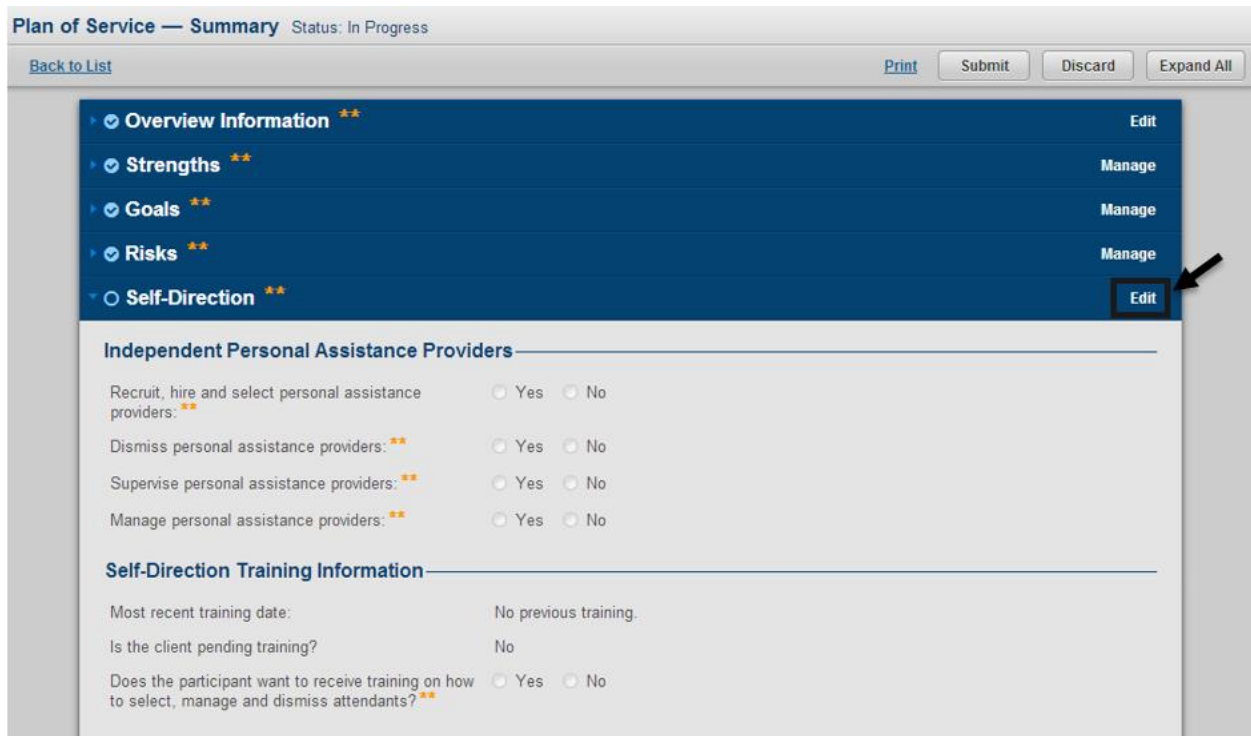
Plan of Service — Summary Status: In Progress

Back to List

Print Submit Discard Expand All

Overview Information ** Edit

Strengths ** Manage

Goals ** Manage

Risks ** Manage

Self-Direction ** Edit

Independent Personal Assistance Providers

Recruit, hire and select personal assistance providers: ** Yes No

Dismiss personal assistance providers: ** Yes No

Supervise personal assistance providers: ** Yes No

Manage personal assistance providers: ** Yes No

Self-Direction Training Information

Most recent training date: No previous training.

Is the client pending training? No

Does the participant want to receive training on how to select, manage and dismiss attendants? ** Yes No